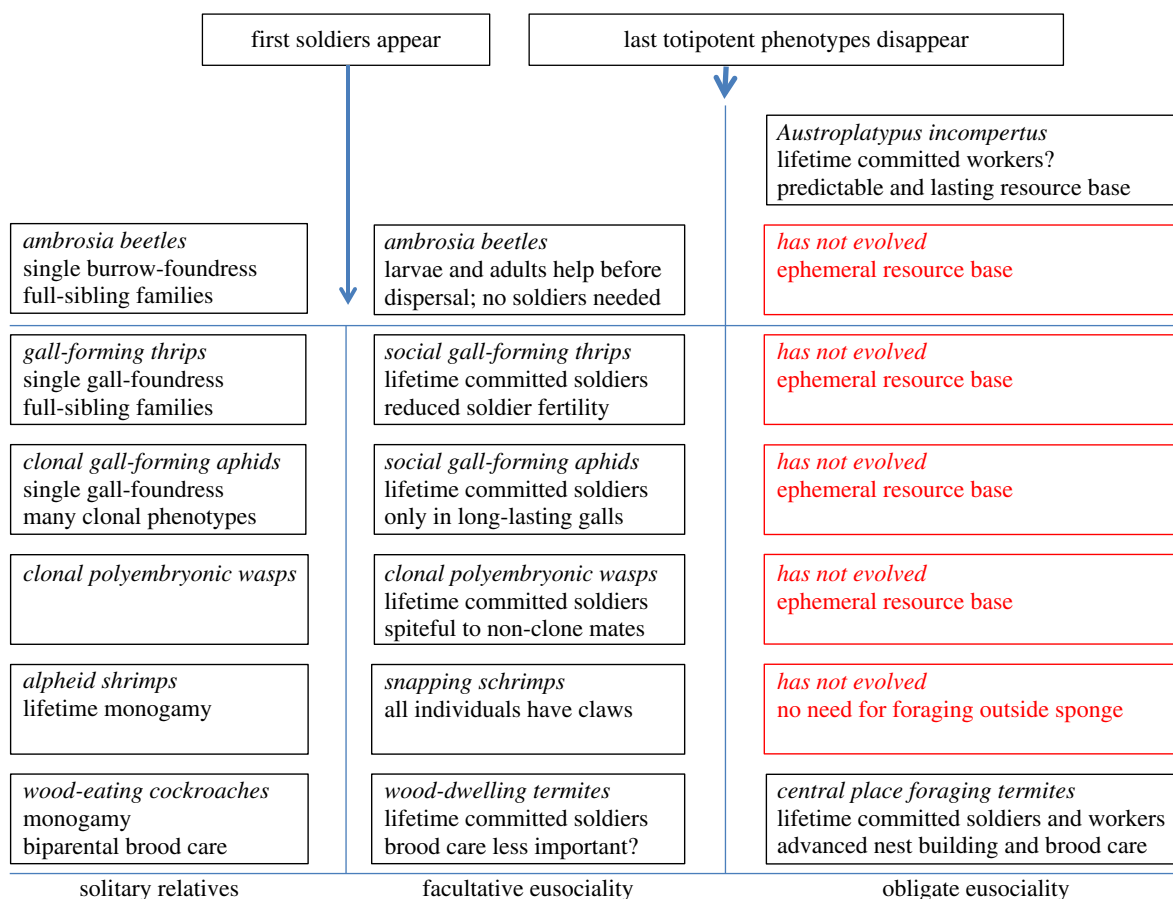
first soldiers appear

last totipotent phenotypes disappear

*Austroplatypus incompertus*
lifetime committed workers?
predictable and lasting resource base

*ambrosia beetles*
single burrow-foundress
full-sibling families

*ambrosia beetles*
larvae and adults help before dispersal; no soldiers needed

*has not evolved*
ephemeral resource base

*gall-forming thrips*
single gall-foundress
full-sibling families

*social gall-forming thrips*
lifetime committed soldiers
reduced soldier fertility

*has not evolved*
ephemeral resource base

*clonal gall-forming aphids*
single gall-foundress
many clonal phenotypes

*social gall-forming aphids*
lifetime committed soldiers
only in long-lasting galls

*has not evolved*
ephemeral resource base

*clonal polyembryonic wasps*

*clonal polyembryonic wasps*
lifetime committed soldiers
spiteful to non-clone mates

*has not evolved*
ephemeral resource base

*alpheid shrimps*
lifetime monogamy

*snapping schrimps*
all individuals have claws

*has not evolved*
no need for foraging outside sponge

*wood-eating cockroaches*
monogamy
biparental brood care

*wood-dwelling termites*
lifetime committed soldiers
brood care less important?

*central place foraging termites*
lifetime committed soldiers and workers
advanced nest building and brood care

solitary relatives

facultative eusociality

obligate eusociality